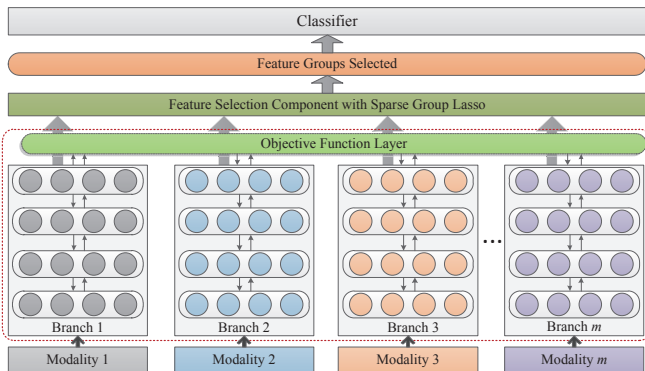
Classifier

Feature Groups Selected

Feature Selection Component with Sparse Group Lasso

Objective Function Layer

Branch 1

Branch 2

Branch 3

...

Branch *m*

Modality 1

Modality 2

Modality 3

Modality *m*